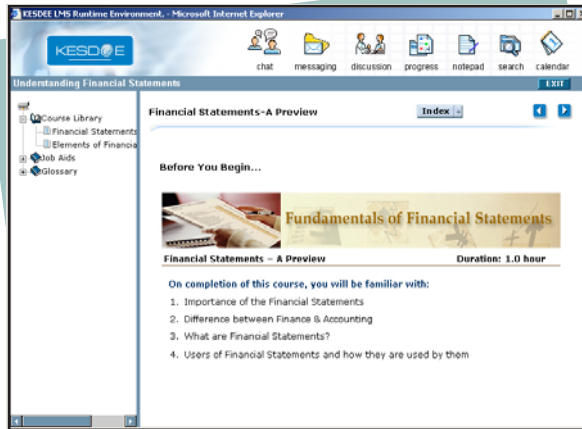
KESDEE LMS Runtime Environment. - Microsoft Internet Explorer

KESDEE

chat messaging discussion progress notepad search calendar

Understanding Financial Statements

EXIT

Course Library
Financial Statements
Elements of Financia
Job Aids
Glossary

Financial Statements-A Preview

Index

Before You Begin...

Fundamentals of Financial Statements

Financial Statements – A Preview

Duration: 1.0 hour

On completion of this course, you will be familiar with:

1. Importance of the Financial Statements
2. Difference between Finance & Accounting
3. What are Financial Statements?
4. Users of Financial Statements and how they are used by them